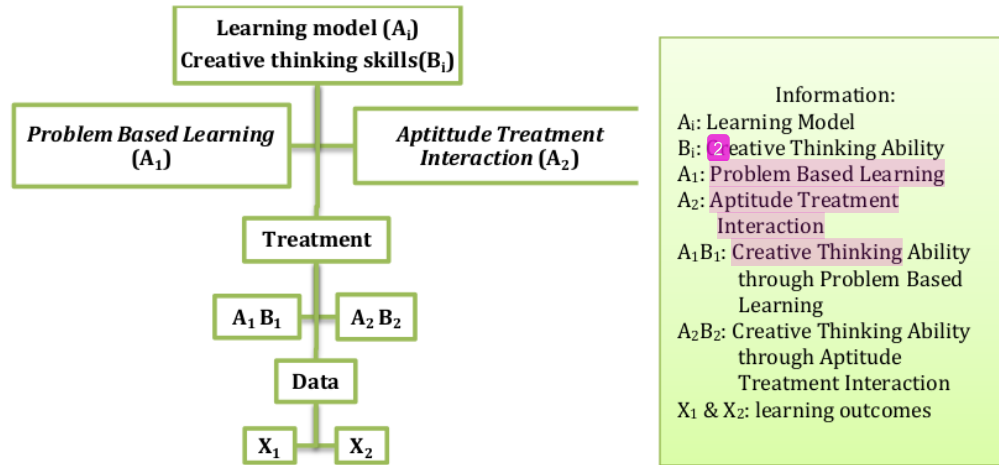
Learning model ($A_i$)
Creative thinking skills($B_i$)

*Problem Based Learning* ($A_1$)

*Aptitude Treatment Interaction* ($A_2$)

Treatment

$A_1 B_1$

$A_2 B_2$

Data

$X_1$

$X_2$

Information:
$A_i$: Learning Model
$B_i$: 2 eative Thinking Ability
$A_1$: Problem Based Learning
$A_2$: Aptitude Treatment Interaction
$A_1B_1$: Creative Thinking Ability through Problem Based Learning
$A_2B_2$: Creative Thinking Ability through Aptitude Treatment Interaction
$X_1$ & $X_2$: learning outcomes